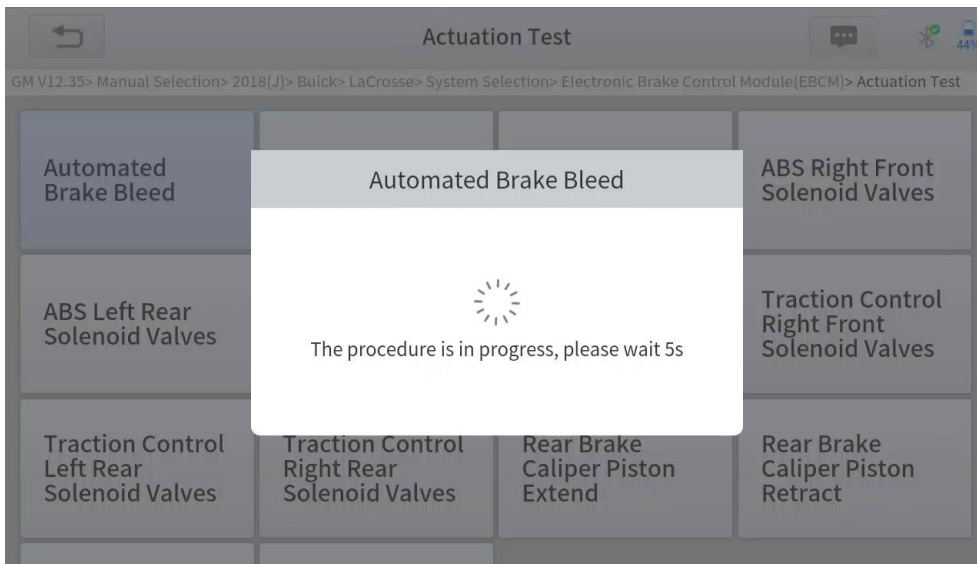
Actuation Test

44%

GM V12.35> Manual Selection> 2018(J)> Buick> LaCrosse> System Selection> Electronic Brake Control Module(EBCM)> Actuation Test

Automated Brake Bleed

ABS Right Front Solenoid Valves

ABS Left Rear Solenoid Valves

Traction Control Right Front Solenoid Valves

Traction Control Left Rear Solenoid Valves

Traction Control Right Rear Solenoid Valves

Rear Brake Caliper Piston Extend

Rear Brake Caliper Piston Retract

Automated Brake Bleed

The procedure is in progress, please wait 5s